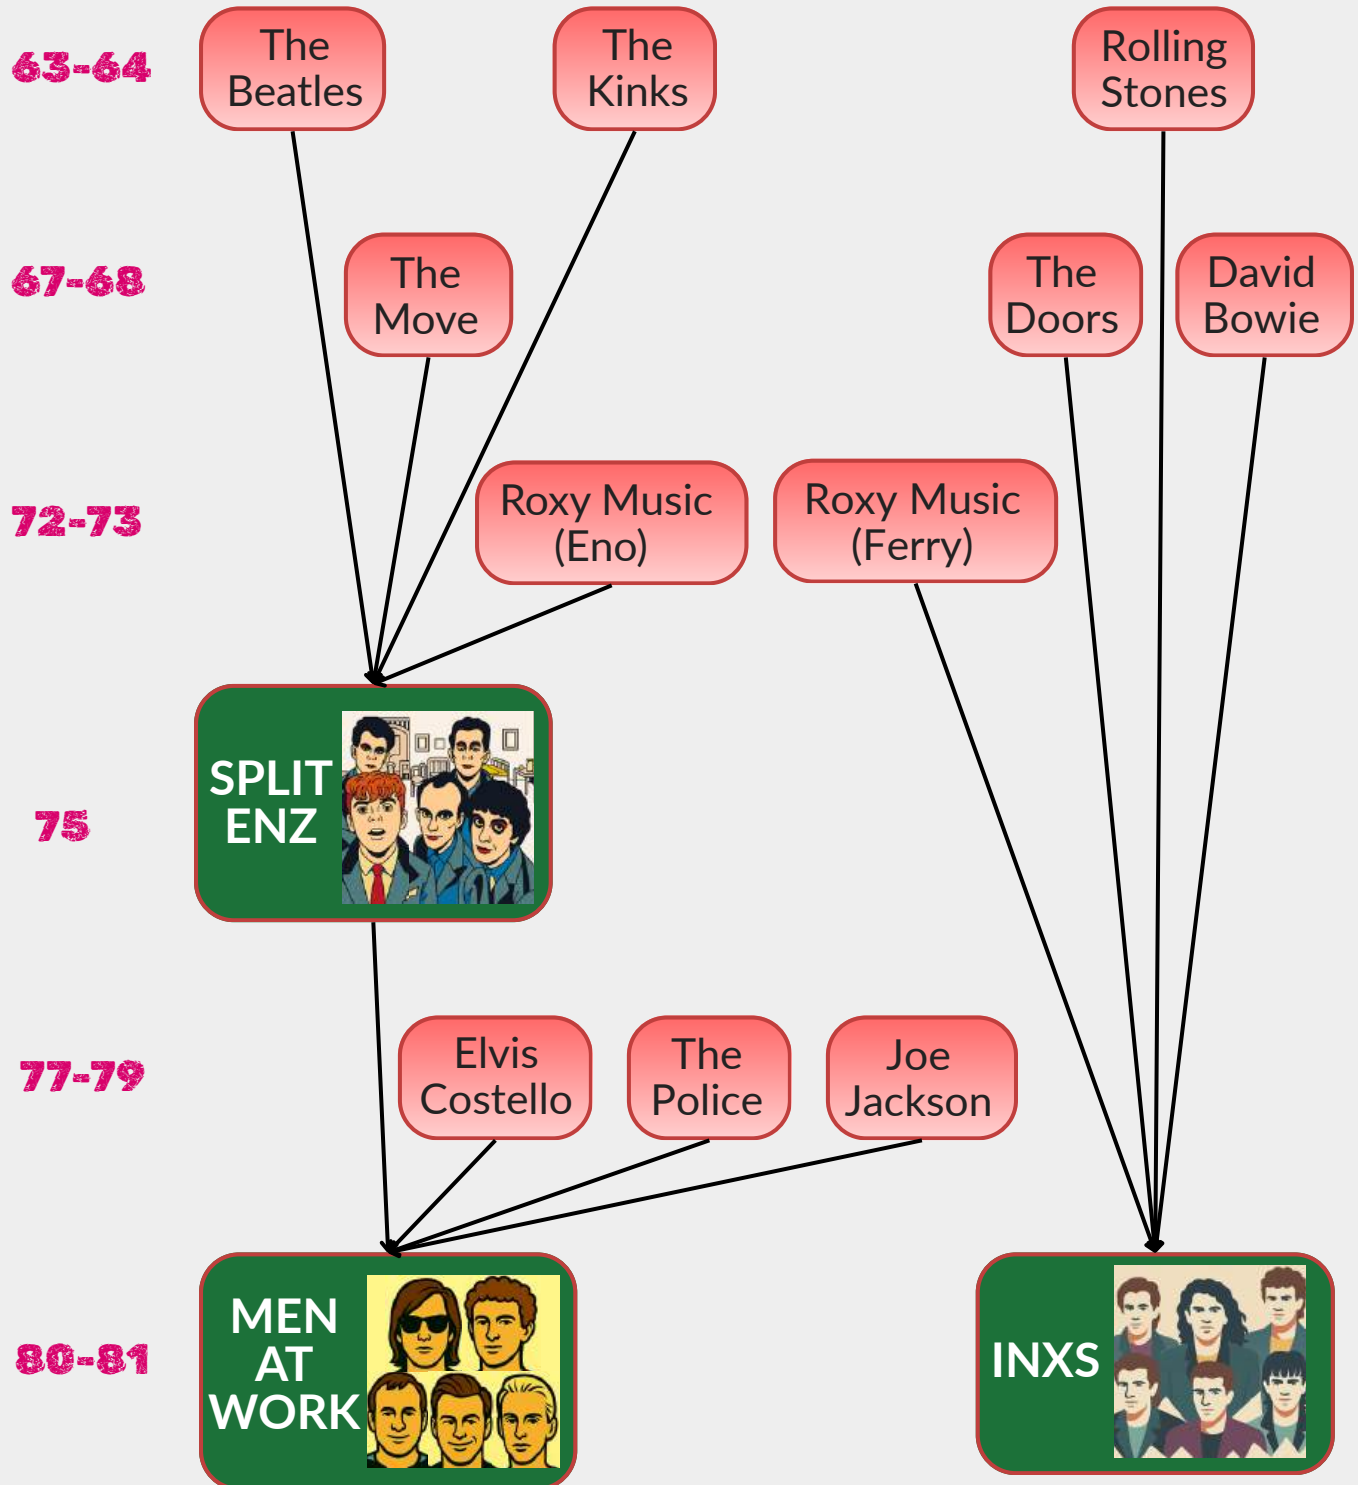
63-64

The Beatles

The Kinks

Rolling Stones

67-68

The Move

The Doors

David Bowie

72-73

Roxy Music (Eno)

Roxy Music (Ferry)

75

SPLIT ENZ

77-79

Elvis Costello

The Police

Joe Jackson

80-81

MEN AT WORK

INXS